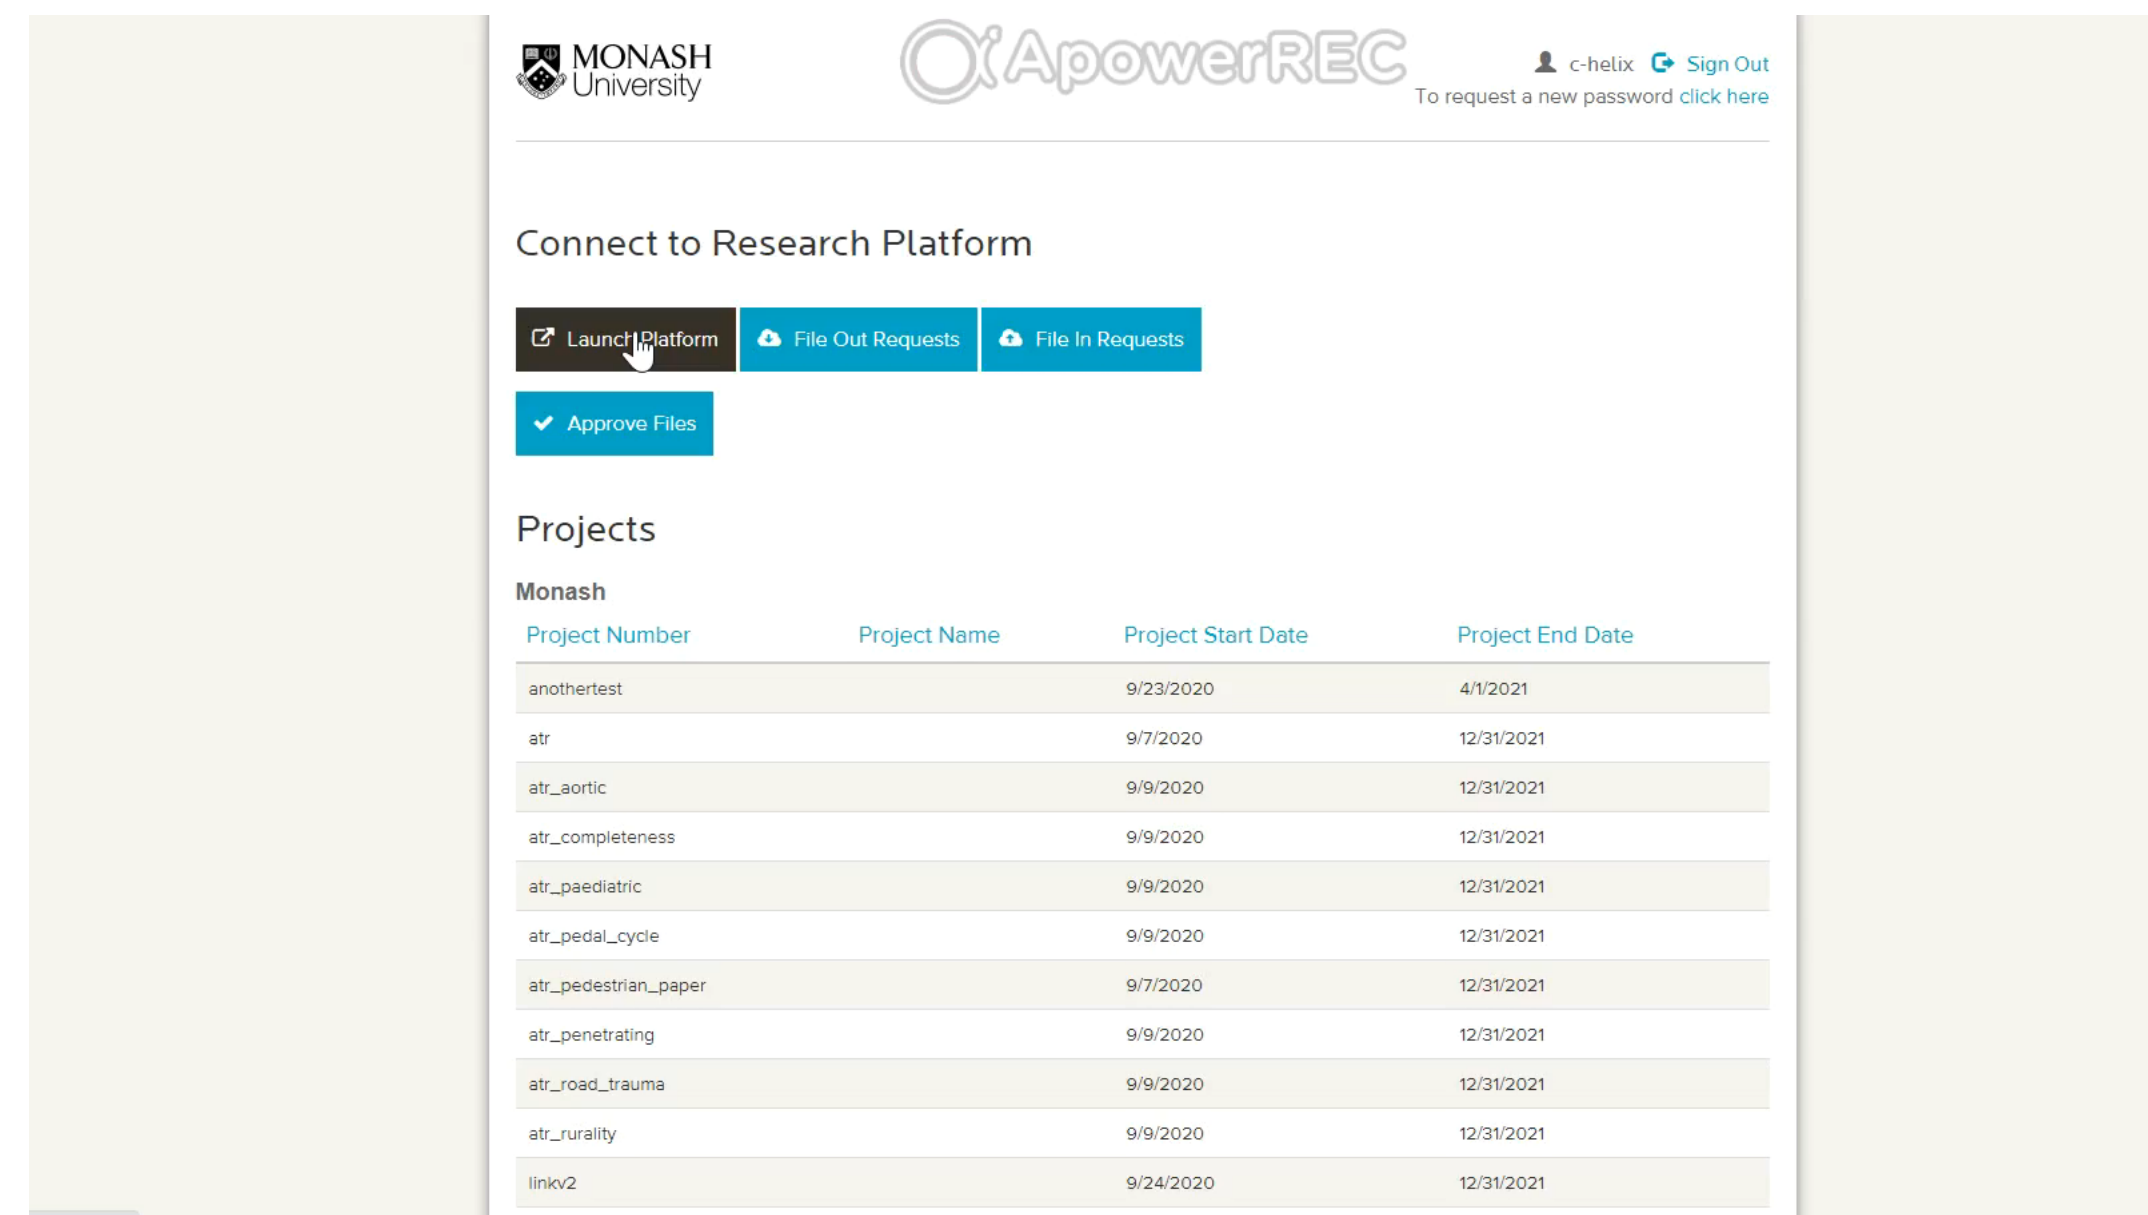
MONASH University

ApowerREC

c-helix Sign Out
To request a new password click here

Connect to Research Platform

Launch Platform
File Out Requests
File In Requests
Approve Files

Projects

Monash

| Project Number | Project Name | Project Start Date | Project End Date |
|---|---|---|---|
| anothertest | | 9/23/2020 | 4/1/2021 |
| atr | | 9/7/2020 | 12/31/2021 |
| atr_aortic | | 9/9/2020 | 12/31/2021 |
| atr_completeness | | 9/9/2020 | 12/31/2021 |
| atr_paediatric | | 9/9/2020 | 12/31/2021 |
| atr_pedal_cycle | | 9/9/2020 | 12/31/2021 |
| atr_pedestrian_paper | | 9/7/2020 | 12/31/2021 |
| atr_penetrating | | 9/9/2020 | 12/31/2021 |
| atr_road_trauma | | 9/9/2020 | 12/31/2021 |
| atr_rurality | | 9/9/2020 | 12/31/2021 |
| linkv2 | | 9/24/2020 | 12/31/2021 |